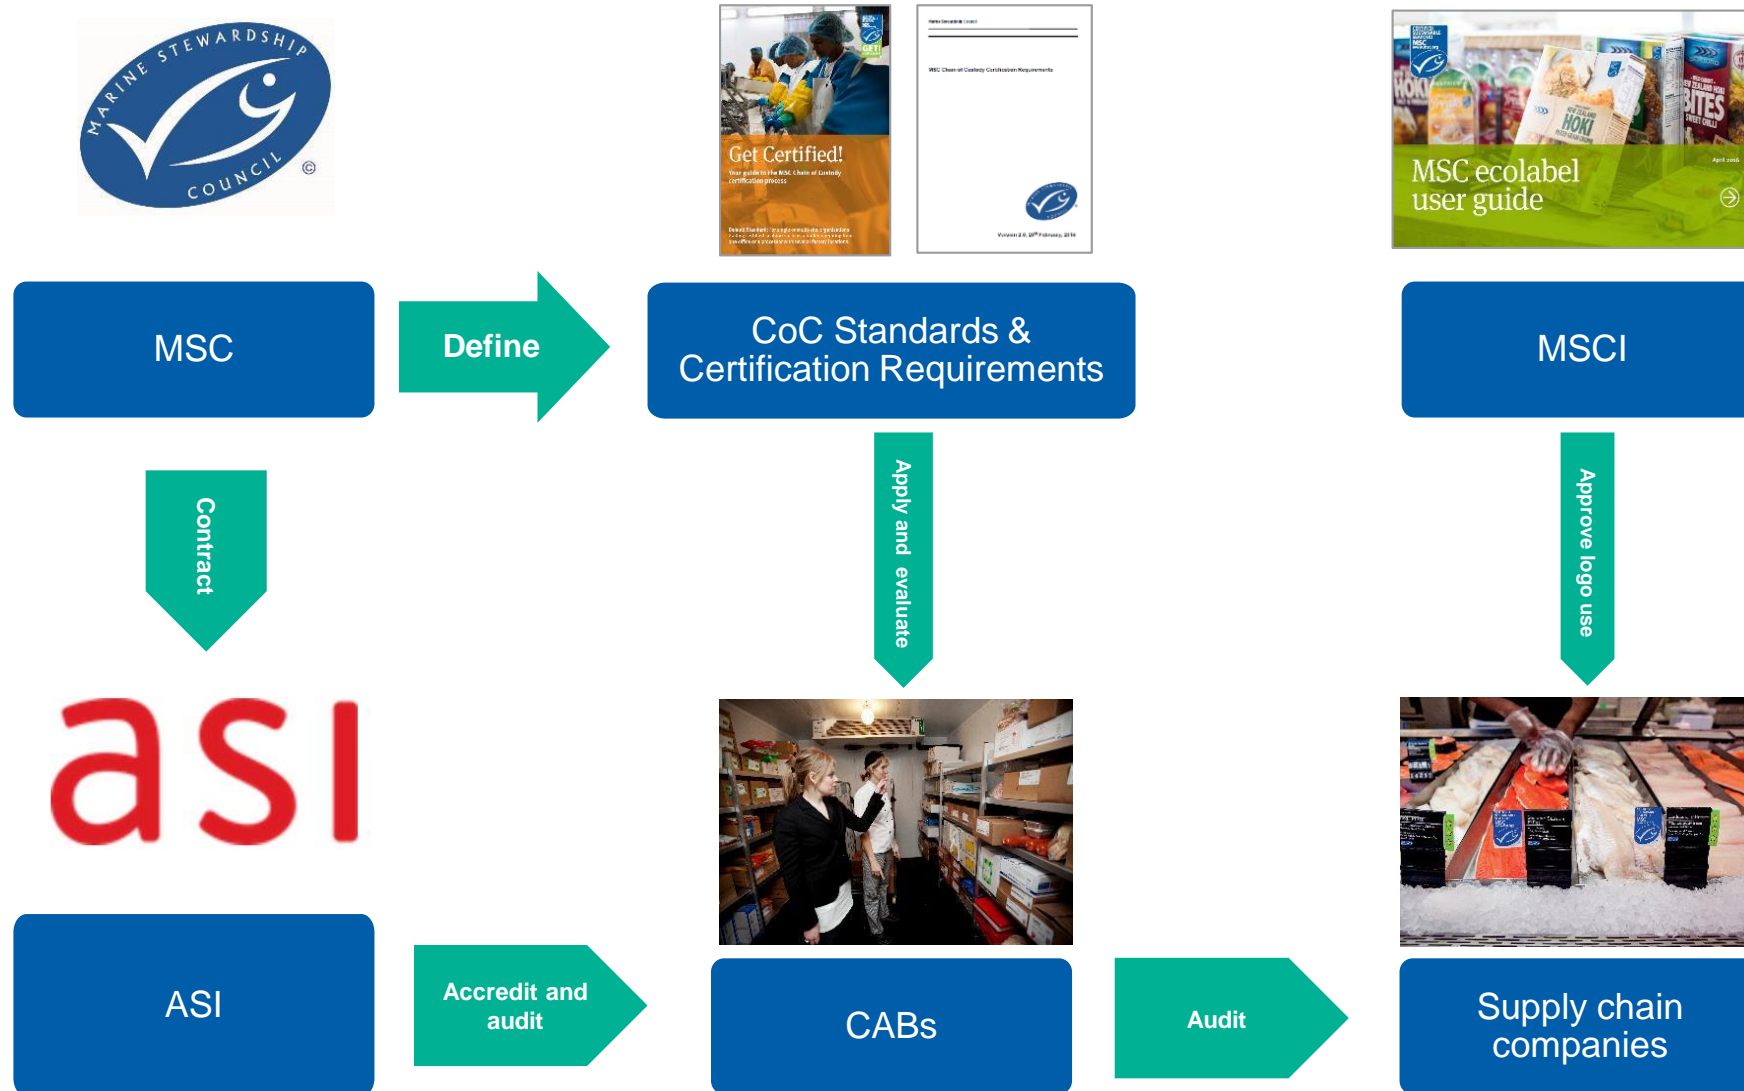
MARINE STEWARDSHIP COUNCIL ©

Get Certified!
Your guide to the MSC Chain of Custody certification process

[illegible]

MSC Chain of Custody Certification Requirements

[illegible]

MSC ecolabel user guide

MSC

Define

CoC Standards & Certification Requirements

MSCI

Contract

Apply and evaluate

Approve logo use

asi

ASI

Accredit and audit

CABs

Audit

Supply chain companies